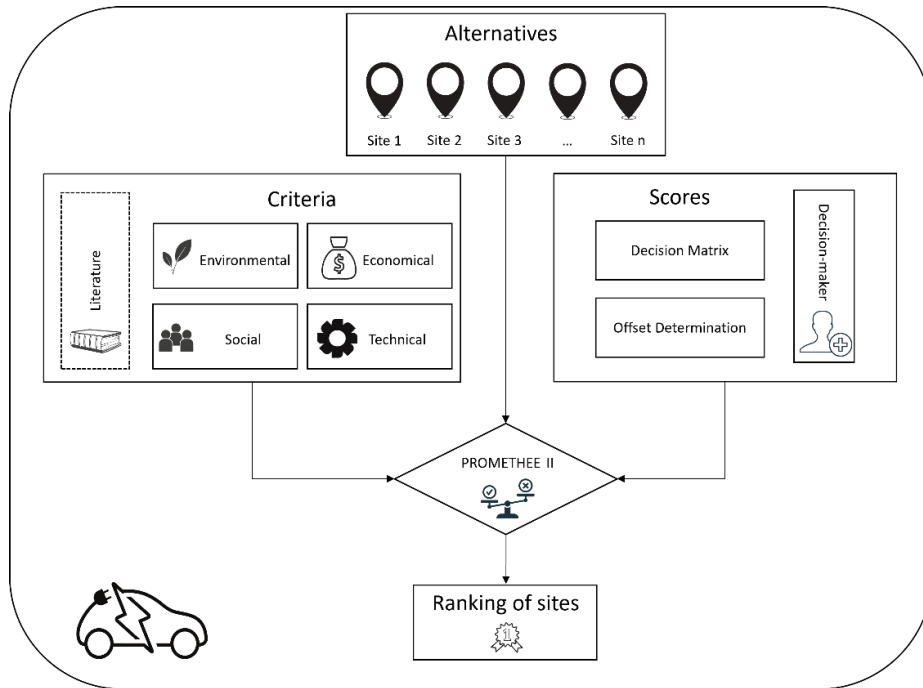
Alternatives

Site 1 Site 2 Site 3 ... Site n

Criteria

Literature

Environmental

Economical

$

Social

Technical

Scores

Decision Matrix

Offset Determination

Decision-maker

PROMETHEE II

Ranking of sites

1